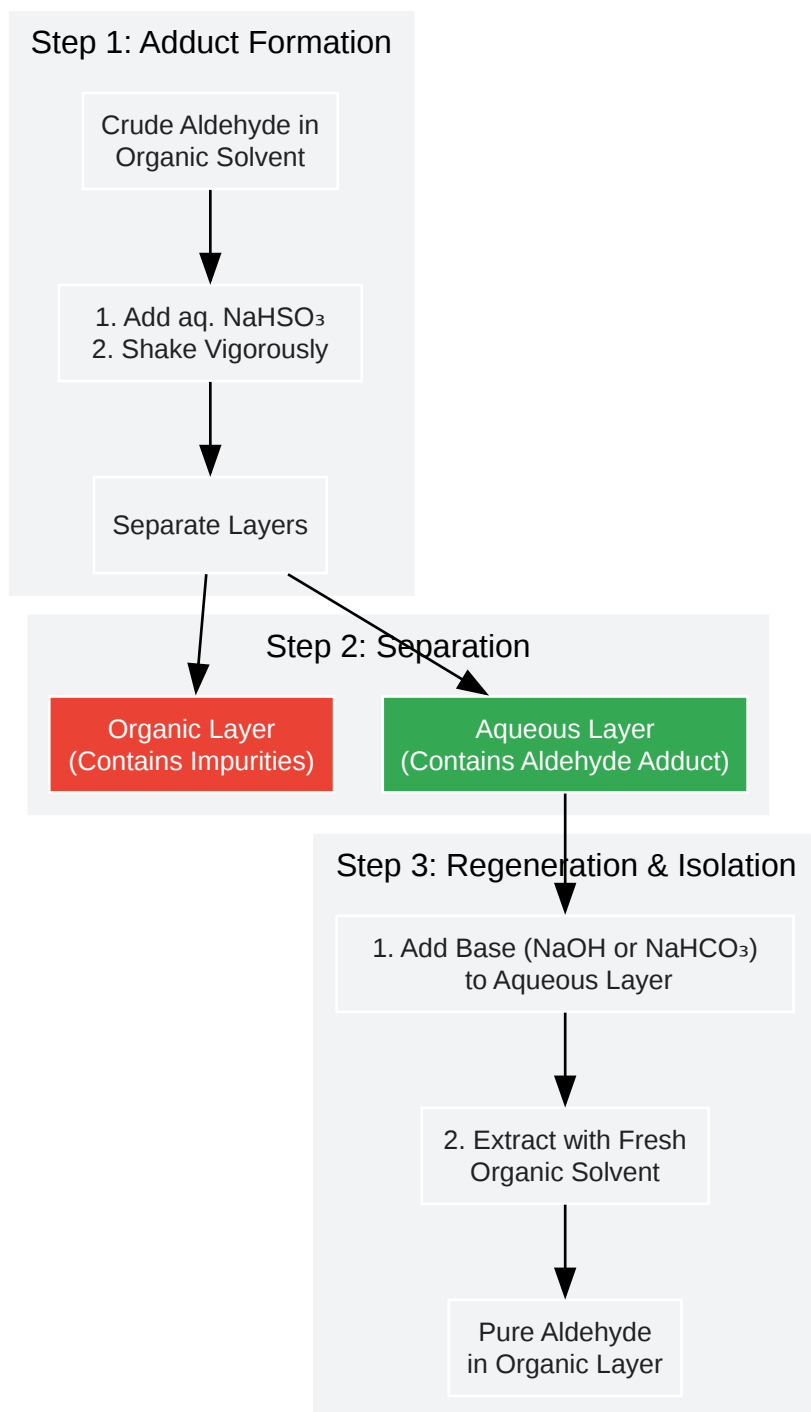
Step 1: Adduct Formation

Crude Aldehyde in Organic Solvent

1. Add aq. $NaHSO_3$
2. Shake Vigorously

Separate Layers

Step 2: Separation

Organic Layer (Contains Impurities)

Aqueous Layer (Contains Aldehyde Adduct)

Step 3: Regeneration & Isolation

1. Add Base (NaOH or $NaHCO_3$) to Aqueous Layer

2. Extract with Fresh Organic Solvent

Pure Aldehyde in Organic Layer